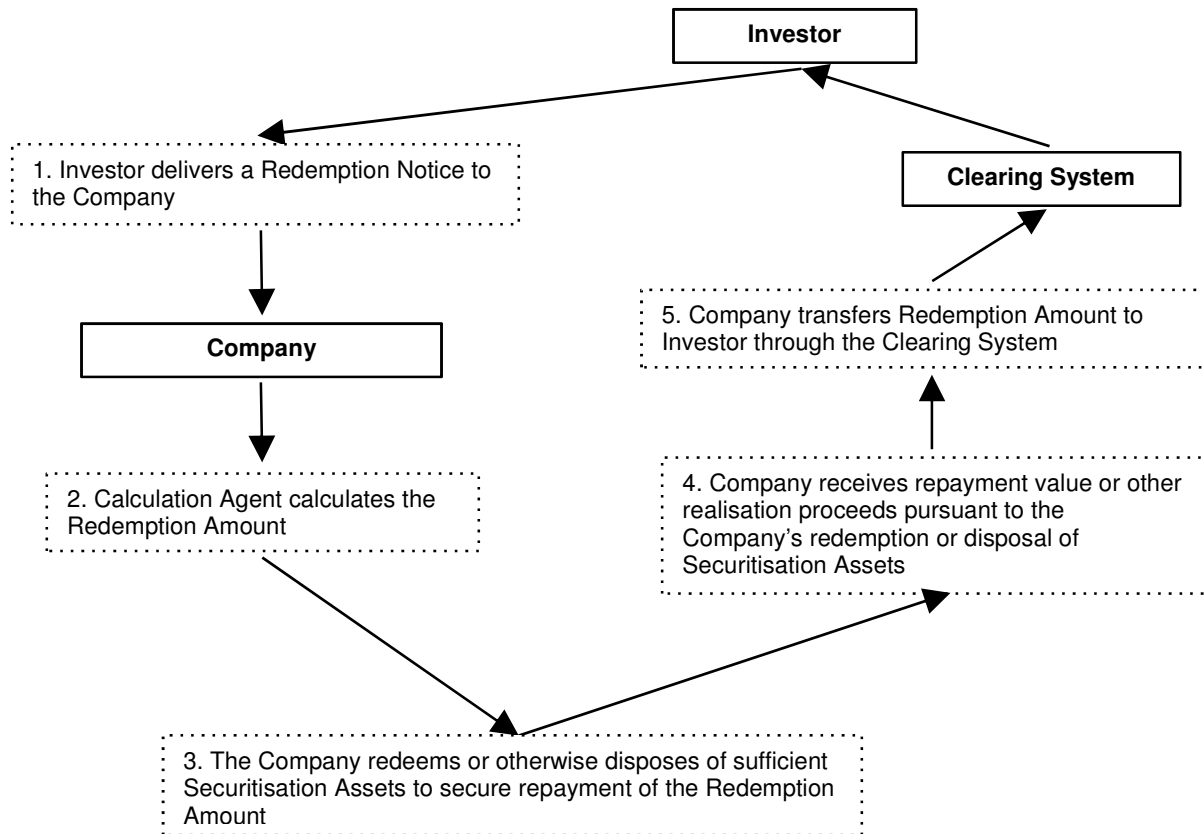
Investor

1. Investor delivers a Redemption Notice to the Company

Clearing System

5. Company transfers Redemption Amount to Investor through the Clearing System

Company

4. Company receives repayment value or other realisation proceeds pursuant to the Company's redemption or disposal of Securitisation Assets

2. Calculation Agent calculates the Redemption Amount

3. The Company redeems or otherwise disposes of sufficient Securitisation Assets to secure repayment of the Redemption Amount